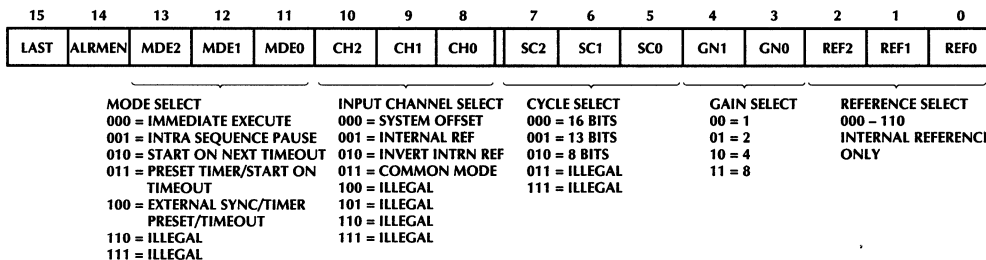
| 15 | 14 | 13 | 12 | 11 | 10 | 9 | 8 | 7 | 6 | 5 | 4 | 3 | 2 | 1 | 0 |
|---|---|---|---|---|---|---|---|---|---|---|---|---|---|---|---|
| LAST | ALRMEN | MDE2 | MDE1 | MDE0 | CH2 | CH1 | CH0 | SC2 | SC1 | SC0 | GN1 | GN0 | REF2 | REF1 | REF0 |

MODE SELECT
000 = IMMEDIATE EXECUTE
001 = INTRA SEQUENCE PAUSE
010 = START ON NEXT TIMEOUT
011 = PRESET TIMER/START ON TIMEOUT
100 = EXTERNAL SYNC/TIMER PRESET/TIMEOUT
110 = ILLEGAL
111 = ILLEGAL

INPUT CHANNEL SELECT
000 = SYSTEM OFFSET
001 = INTERNAL REF
010 = INVERT INTRN REF
011 = COMMON MODE
100 = ILLEGAL
101 = ILLEGAL
110 = ILLEGAL
111 = ILLEGAL

CYCLE SELECT
000 = 16 BITS
001 = 13 BITS
010 = 8 BITS
011 = ILLEGAL
111 = ILLEGAL

GAIN SELECT
00 = 1
01 = 2
10 = 4
11 = 8

REFERENCE SELECT
000 – 110
INTERNAL REFERENCE
ONLY